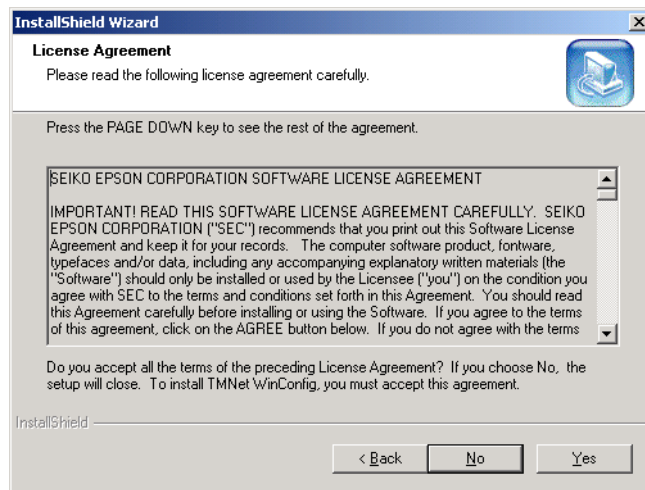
InstallShield Wizard

License Agreement

Please read the following license agreement carefully.

Press the PAGE DOWN key to see the rest of the agreement.

SEIKO EPSON CORPORATION SOFTWARE LICENSE AGREEMENT

IMPORTANT! READ THIS SOFTWARE LICENSE AGREEMENT CAREFULLY. SEIKO EPSON CORPORATION ("SEC") recommends that you print out this Software License Agreement and keep it for your records. The computer software product, fontware, typefaces and/or data, including any accompanying explanatory written materials (the "Software") should only be installed or used by the Licensee ("you") on the condition you agree with SEC to the terms and conditions set forth in this Agreement. You should read this Agreement carefully before installing or using the Software. If you agree to the terms of this agreement, click on the AGREE button below. If you do not agree with the terms

Do you accept all the terms of the preceding License Agreement? If you choose No, the setup will close. To install TMNet WinConfig, you must accept this agreement.

InstallShield

< Back

No

Yes